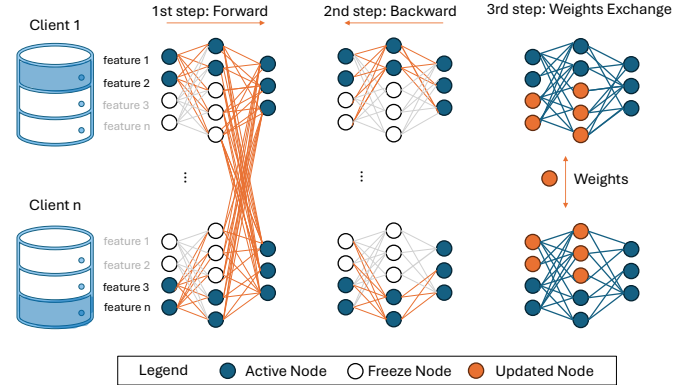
Client 1

1st step: Forward

2nd step: Backward

3rd step: Weights Exchange

feature 1
feature 2
feature 3
feature n

⋮

⋮

Weights

Client n

feature 1
feature 2
feature 3
feature n

Legend
Active Node
Freeze Node
Updated Node